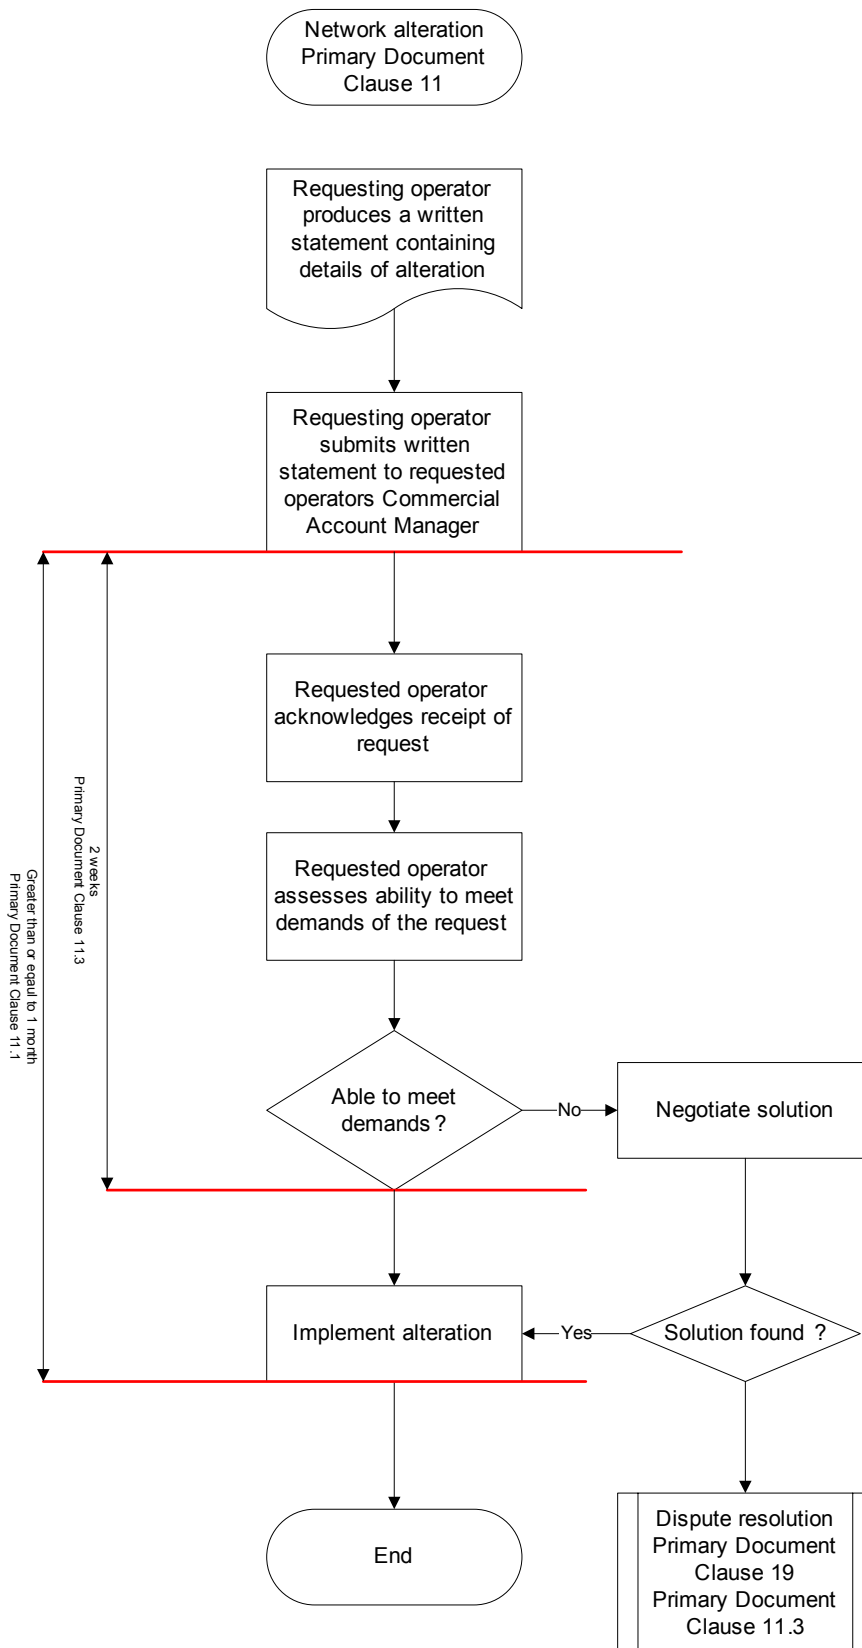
Network alteration Primary Document Clause 11

Requesting operator produces a written statement containing details of alteration

Requesting operator submits written statement to requested operators Commercial Account Manager

Greater than or eqaul to 1 month Primary Document Clause 11.1

2 weeks Primary Document Clause 11.3

Requested operator acknowledges receipt of request

Requested operator assesses ability to meet demands of the request

Able to meet demands ?

No

Negotiate solution

Implement alteration

Yes

Solution found ?

End

Dispute resolution Primary Document Clause 19 Primary Document Clause 11.3